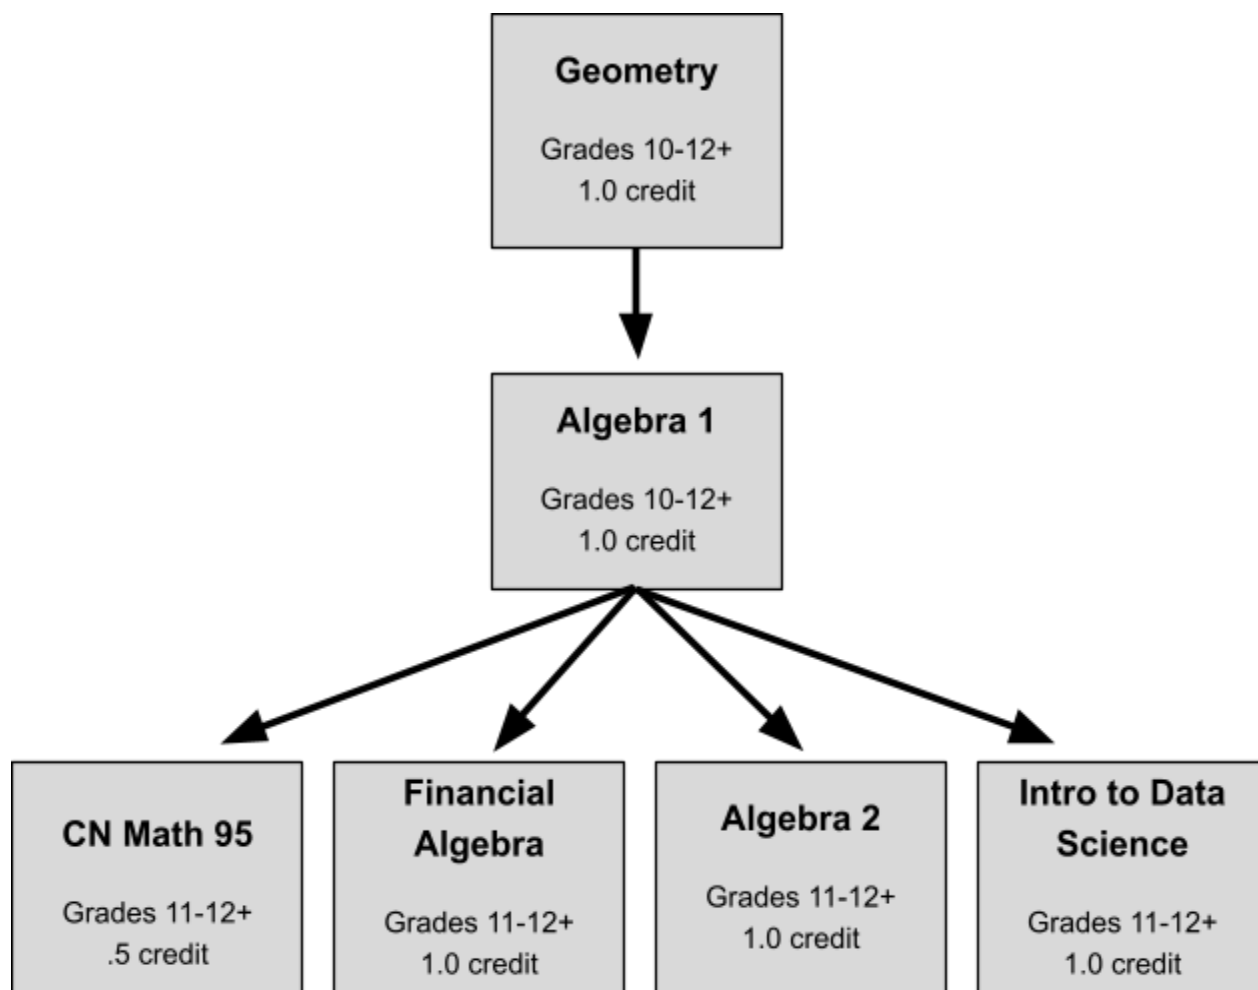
Geometry

Grades 10-12+
1.0 credit

Algebra 1

Grades 10-12+
1.0 credit

CN Math 95

Grades 11-12+
.5 credit

Financial Algebra

Grades 11-12+
1.0 credit

Algebra 2

Grades 11-12+
1.0 credit

Intro to Data Science

Grades 11-12+
1.0 credit